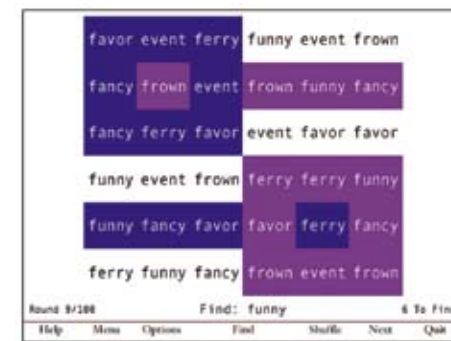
favor event ferry funny event frown

fancy frown event frown funny fancy

fancy ferry favor event favor favor

funny event frown ferry ferry funny

funny fancy favor favor ferry fancy

ferry funny fancy frown event frown

Round 9/100 Find: funny 6 To Fin

Help Menu Options Find Shuffle Next Quit